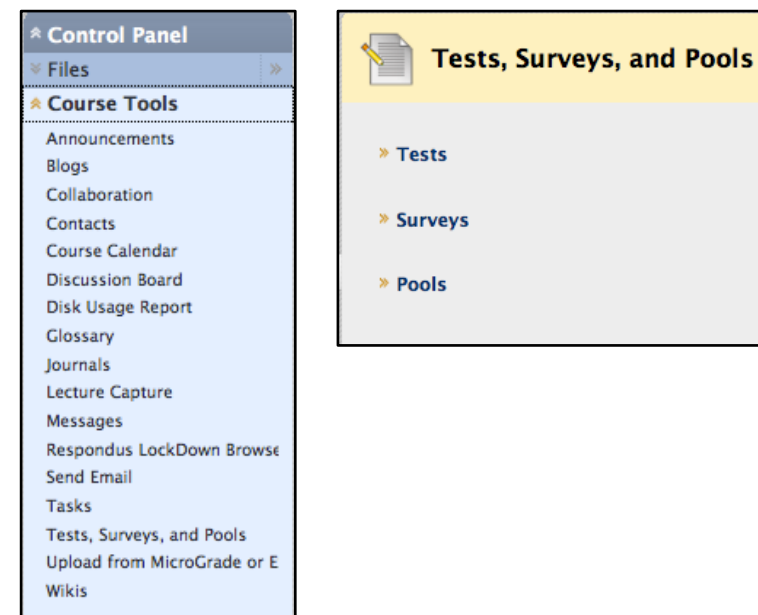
Control Panel
Files
Course Tools
Announcements
Blogs
Collaboration
Contacts
Course Calendar
Discussion Board
Disk Usage Report
Glossary
Journals
Lecture Capture
Messages
Respondus LockDown Browse
Send Email
Tasks
Tests, Surveys, and Pools
Upload from MicroGrade or E
Wikis

Tests, Surveys, and Pools

Tests

Surveys

Pools